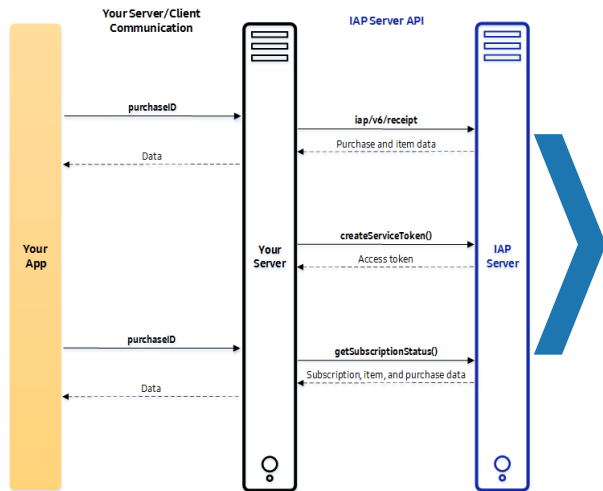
Your Server/Client Communication

IAP Server API

purchaseID

iap/v6/receipt

Purchase and item data

Data

Your App

Your Server

createServiceToken()

Access token

IAP Server

purchaseID

getSubscriptionStatus()

Subscription, item, and purchase data

Data